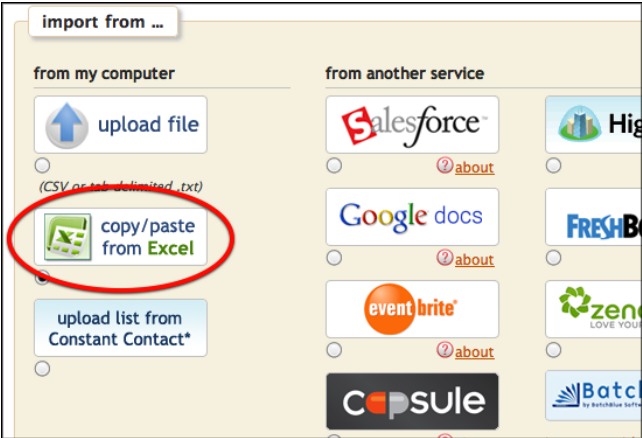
import from ...

from my computer

upload file

(CSV or tab delimited .txt)

copy/paste from Excel

upload list from Constant Contact*

from another service

Salesforce

about

Google docs

about

eventbrite

about

CAPSULE

Hig

FreshBo

zen
LOVE YOUR

Batch
by BatchBlue Softw